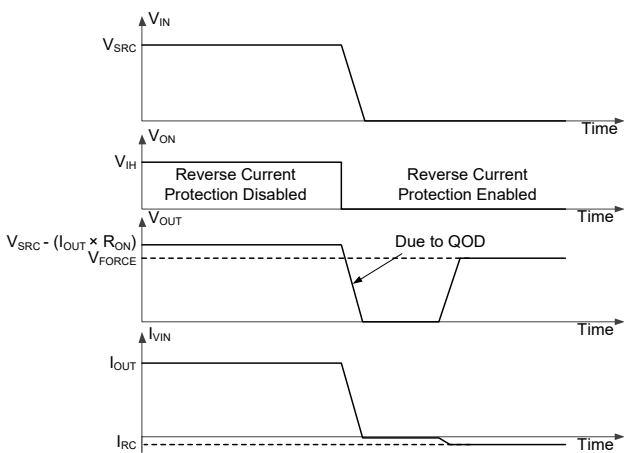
$V_{IN}$

$V_{SRC}$

Time

$V_{ON}$

$V_{IH}$

Reverse Current Protection Disabled

Reverse Current Protection Enabled

Time

$V_{OUT}$

$V_{SRC} - (I_{OUT} \times R_{ON})$

$V_{FORCE}$

Due to QOD

Time

$I_{VIN}$

$I_{OUT}$

$I_{RC}$

Time